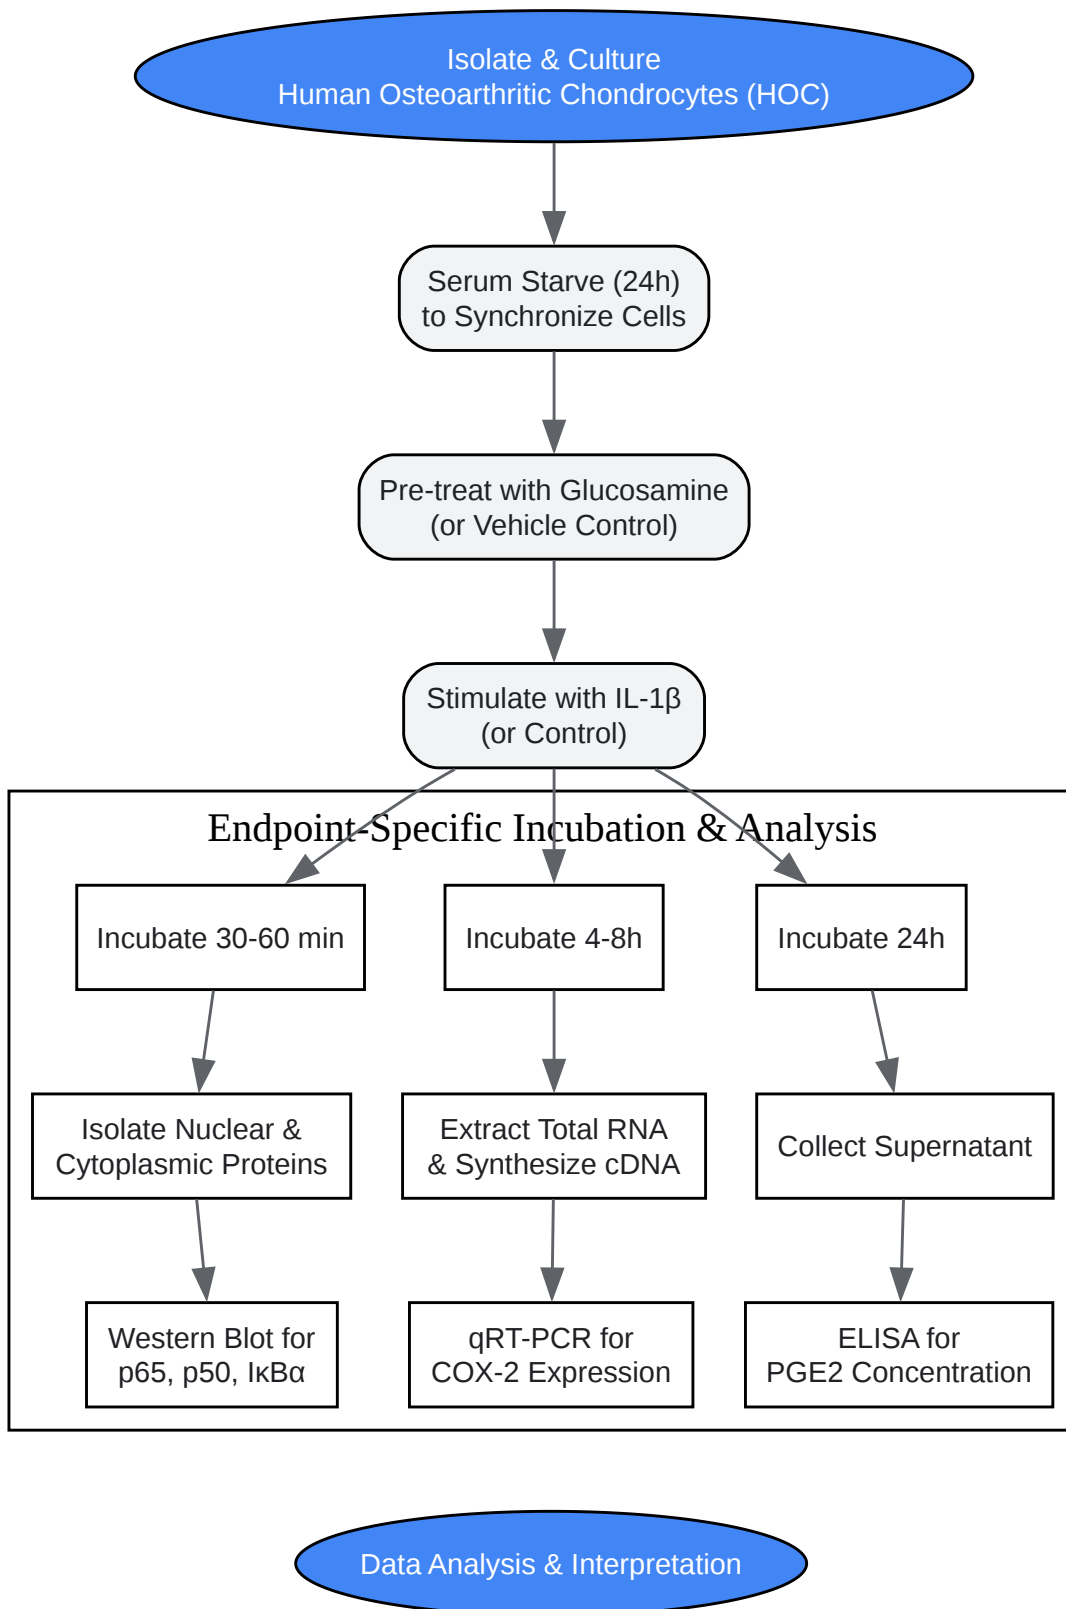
Isolate & Culture
Human Osteoarthritic Chondrocytes (HOC)

Serum Starve (24h)
to Synchronize Cells

Pre-treat with Glucosamine
(or Vehicle Control)

Stimulate with IL-1β
(or Control)

Endpoint-Specific Incubation & Analysis

Incubate 30-60 min

Incubate 4-8h

Incubate 24h

Isolate Nuclear & Cytoplasmic Proteins

Extract Total RNA & Synthesize cDNA

Collect Supernatant

Western Blot for p65, p50, IκBα

qRT-PCR for COX-2 Expression

ELISA for PGE2 Concentration

Data Analysis & Interpretation